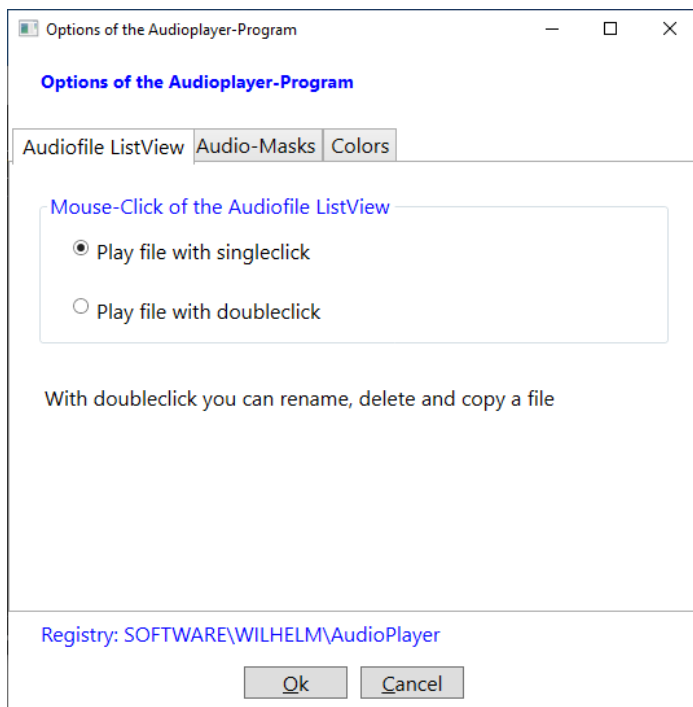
Options of the Audioplayer-Program

Options of the Audioplayer-Program

Audiofile ListView | Audio-Masks | Colors

Mouse-Click of the Audiofile ListView

Play file with singleclick

Play file with doubleclick

With doubleclick you can rename, delete and copy a file

Registry: SOFTWARE\WILHELM\AudioPlayer

Ok Cancel